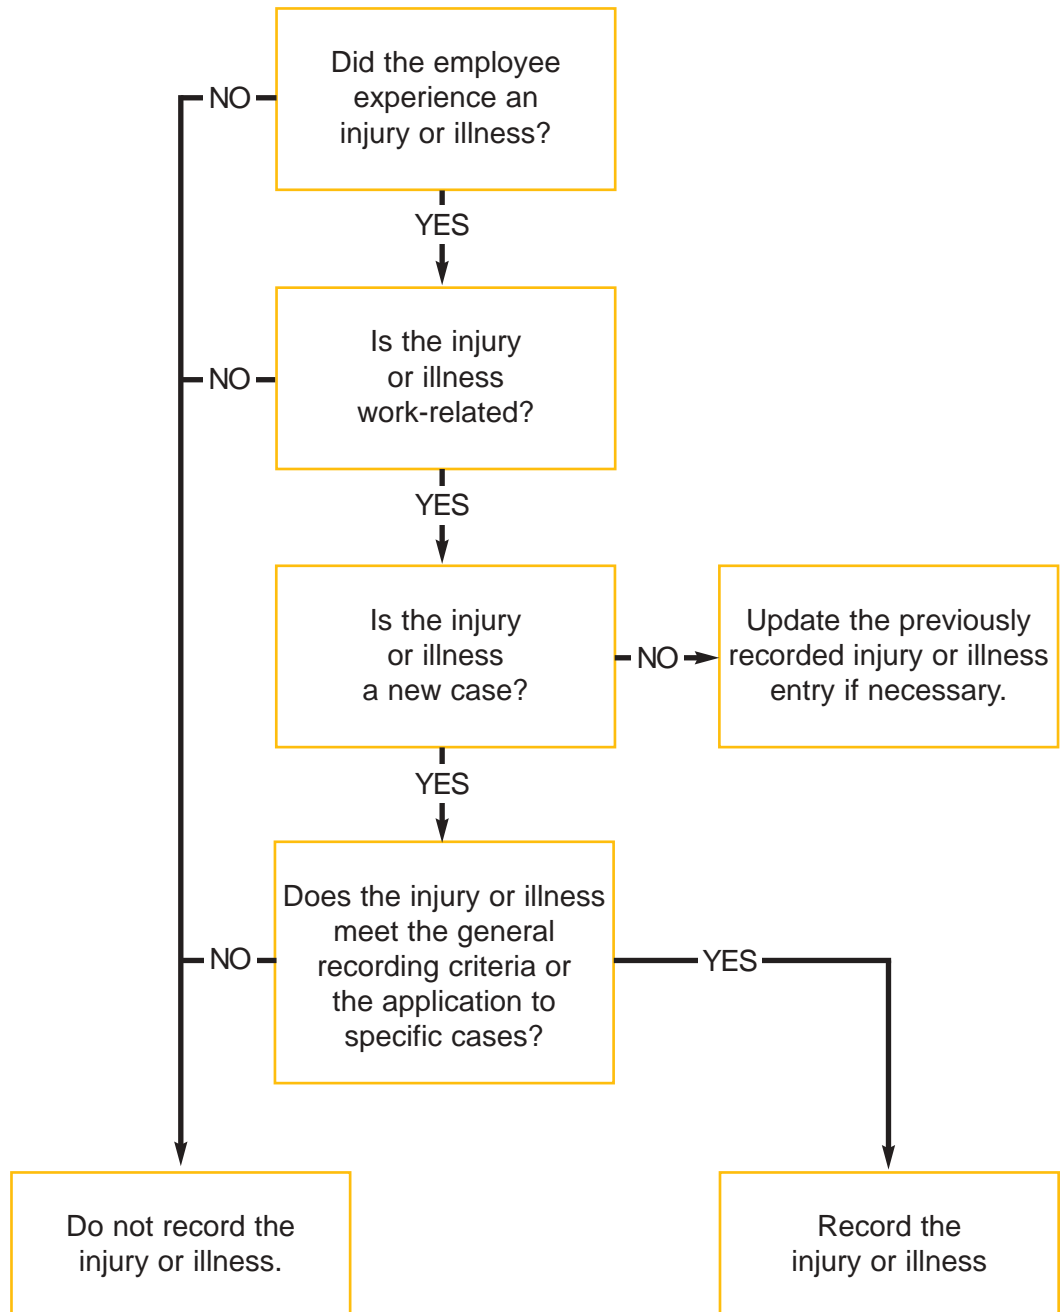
Did the employee experience an injury or illness?

NO

YES

Is the injury or illness work-related?

NO

YES

Is the injury or illness a new case?

NO

Update the previously recorded injury or illness entry if necessary.

YES

Does the injury or illness meet the general recording criteria or the application to specific cases?

NO

YES

Do not record the injury or illness.

Record the injury or illness